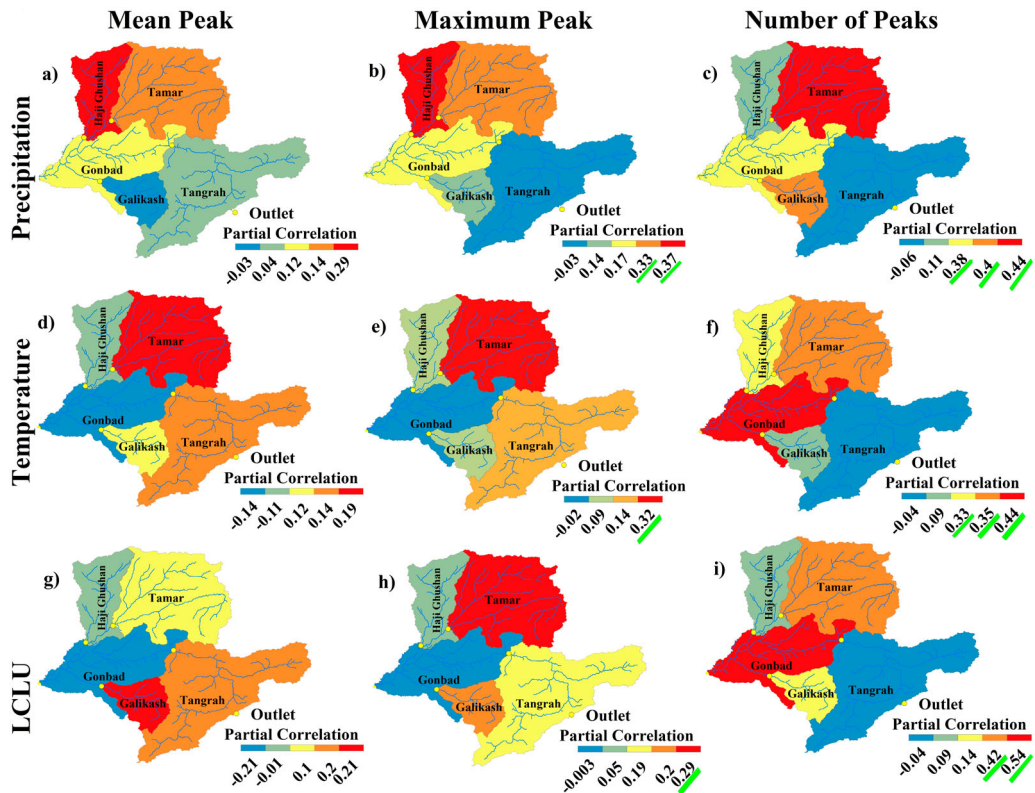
Mean Peak
Maximum Peak
Number of Peaks

Precipitation

a)
Haji Ghushan
Tamar
Gonbad
Tangrah
Galikash
Outlet
Partial Correlation
-0.03 0.04 0.12 0.14 0.29

b)
Haji Ghushan
Tamar
Gonbad
Galikash
Tangrah
Outlet
Partial Correlation
-0.03 0.14 0.17 0.33 0.37

c)
Haji Ghushan
Tamar
Gonbad
Galikash
Tangrah
Outlet
Partial Correlation
-0.06 0.11 0.38 0.4 0.44

Temperature

d)
Haji Ghushan
Tamar
Gonbad
Galikash
Tangrah
Outlet
Partial Correlation
-0.14 -0.11 0.12 0.14 0.19

e)
Haji Ghushan
Tamar
Gonbad
Galikash
Tangrah
Outlet
Partial Correlation
-0.02 0.09 0.14 0.32

f)
Haji Ghushan
Tamar
Gonbad
Galikash
Tangrah
Outlet
Partial Correlation
-0.04 0.09 0.33 0.35 0.44

LCLU

g)
Haji Ghushan
Tamar
Gonbad
Galikash
Tangrah
Outlet
Partial Correlation
-0.21 -0.01 0.1 0.2 0.21

h)
Haji Ghushan
Tamar
Gonbad
Galikash
Tangrah
Outlet
Partial Correlation
-0.003 0.05 0.19 0.2 0.29

i)
Haji Ghushan
Tamar
Gonbad
Galikash
Tangrah
Outlet
Partial Correlation
-0.04 0.09 0.14 0.42 0.54